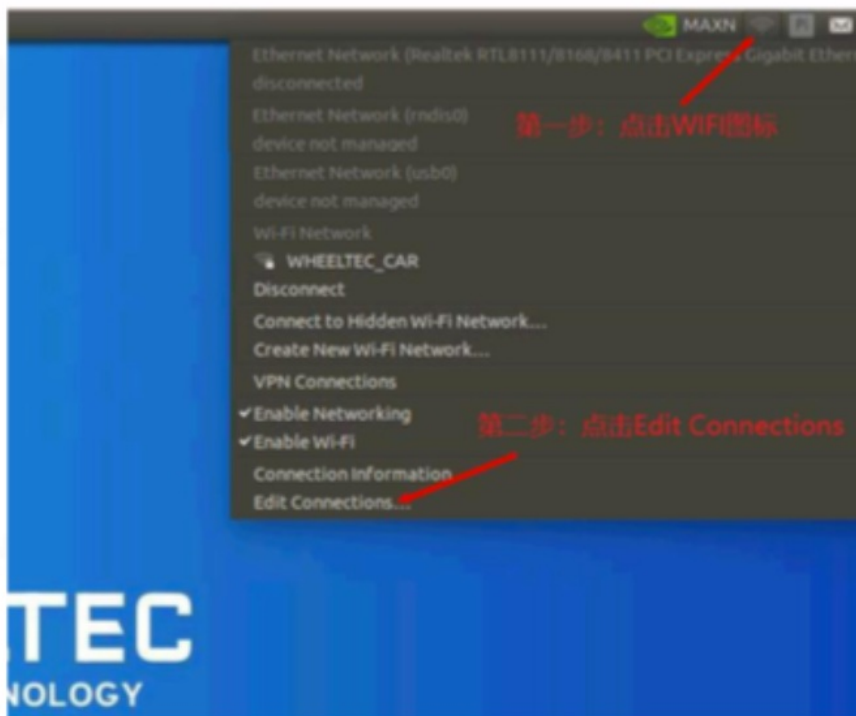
MAXN

Ethernet Network (Realtek RTL8111/8168/8411 PCI Express Gigabit Ether

disconnected

Ethernet Network (rndis0)

device not managed

Ethernet Network (usb0)

device not managed

Wi-Fi Network

WHEELTEC_CAR

Disconnect

Connect to Hidden Wi-Fi Network...

Create New Wi-Fi Network...

VPN Connections

✔Enable Networking

✔Enable Wi-Fi

Connection Information

Edit Connections...

第一步：点击WIFI图标

第二步：点击Edit Connections

TEC

NOLOGY